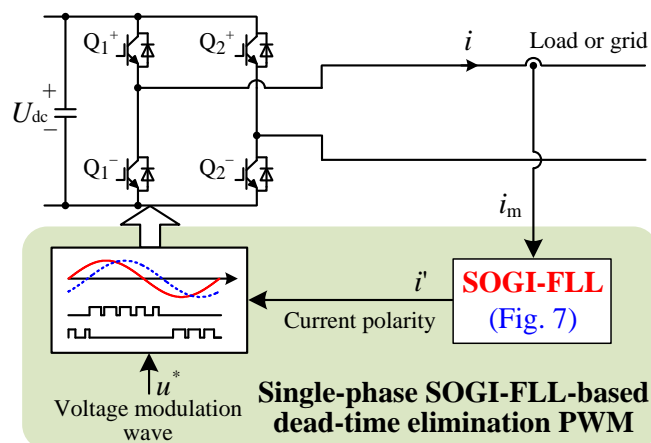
$Q_1^+$ $Q_2^+$ $i$ Load or grid

$U_{dc}$ + −

$Q_1^-$ $Q_2^-$

$i_m$

$i'$

SOGI-FLL

(Fig. 7)

Current polarity

$u^*$

Voltage modulation wave

Single-phase SOGI-FLL-based dead-time elimination PWM